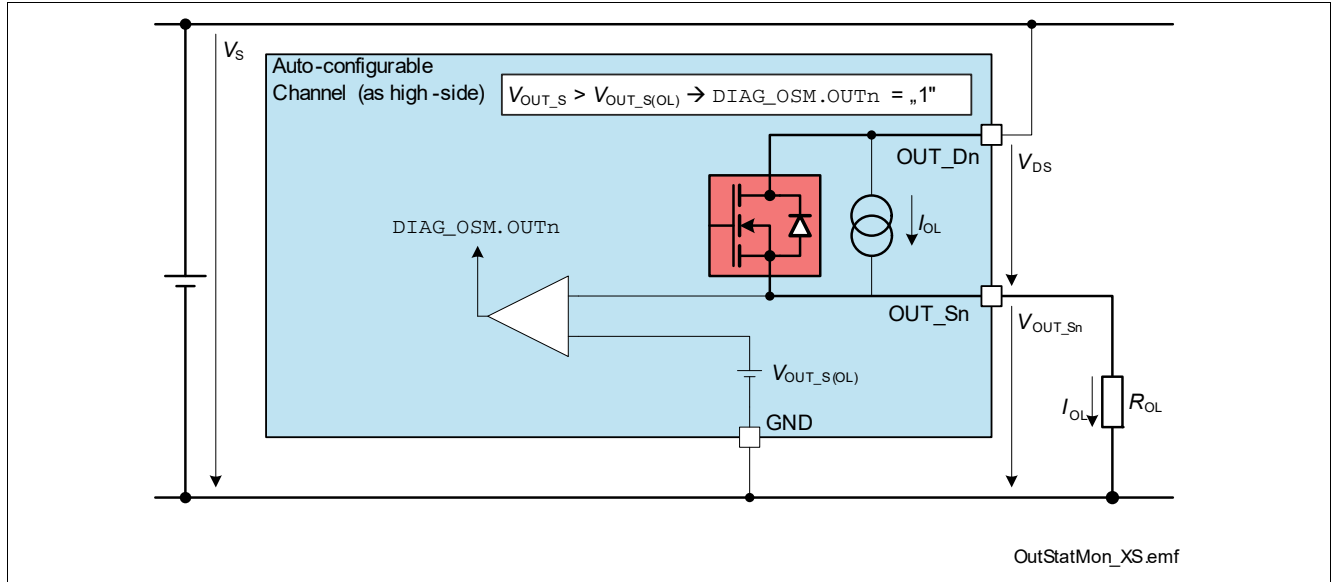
$V_S$

Auto-configurable Channel (as high -side)

$V_{OUT\_S} > V_{OUT\_S(OL)} \rightarrow$ DIAG_OSM.OUTn = „1"

OUT_Dn

$V_{DS}$

$I_{OL}$

DIAG_OSM.OUTn

OUT_Sn

$V_{OUT\_Sn}$

$V_{OUT\_S(OL)}$

$I_{OL}$

$R_{OL}$

GND

OutStatMon_XS.emf